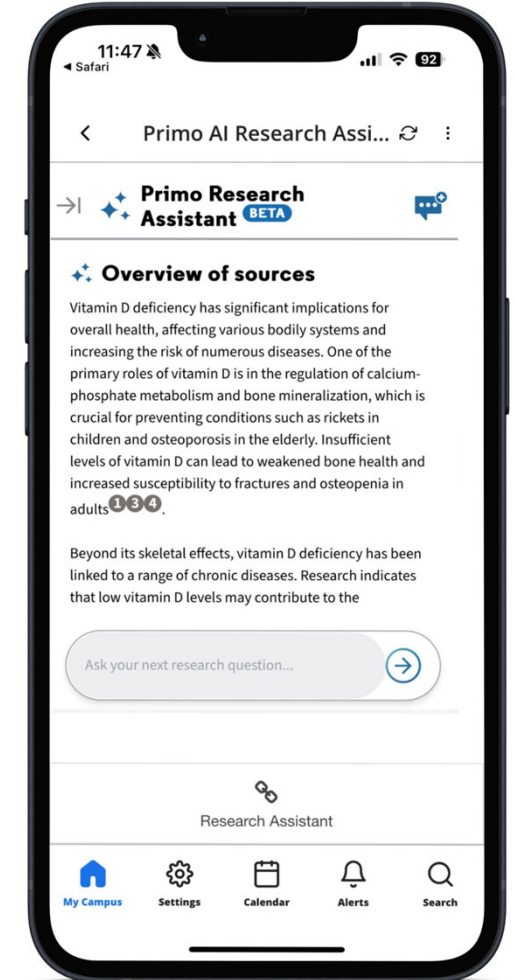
11:47
◂ Safari
92

Primo AI Research Assi...

Primo Research Assistant BETA

Overview of sources

Vitamin D deficiency has significant implications for overall health, affecting various bodily systems and increasing the risk of numerous diseases. One of the primary roles of vitamin D is in the regulation of calcium-phosphate metabolism and bone mineralization, which is crucial for preventing conditions such as rickets in children and osteoporosis in the elderly. Insufficient levels of vitamin D can lead to weakened bone health and increased susceptibility to fractures and osteopenia in adults 1 3 4.

Beyond its skeletal effects, vitamin D deficiency has been linked to a range of chronic diseases. Research indicates that low vitamin D levels may contribute to the

Ask your next research question...

Research Assistant

My Campus
Settings
Calendar
Alerts
Search